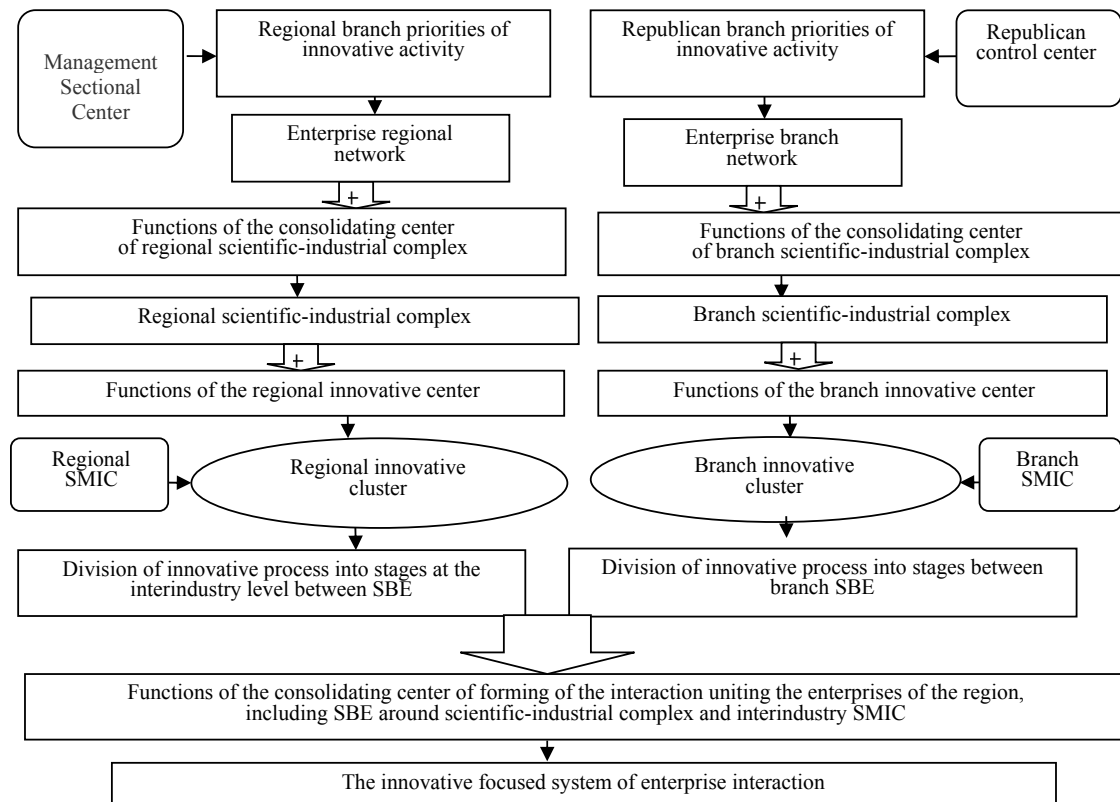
Management Sectional Center

Regional branch priorities of innovative activity

Enterprise regional network

+

Functions of the consolidating center of regional scientific-industrial complex

Regional scientific-industrial complex

+

Functions of the regional innovative center

Regional SMIC

Regional innovative cluster

Division of innovative process into stages at the interindustry level between SBE

Republican branch priorities of innovative activity

Republican control center

Enterprise branch network

+

Functions of the consolidating center of branch scientific-industrial complex

Branch scientific-industrial complex

+

Functions of the branch innovative center

Branch innovative cluster

Branch SMIC

Division of innovative process into stages between branch SBE

Functions of the consolidating center of forming of the interaction uniting the enterprises of the region, including SBE around scientific-industrial complex and interindustry SMIC

The innovative focused system of enterprise interaction